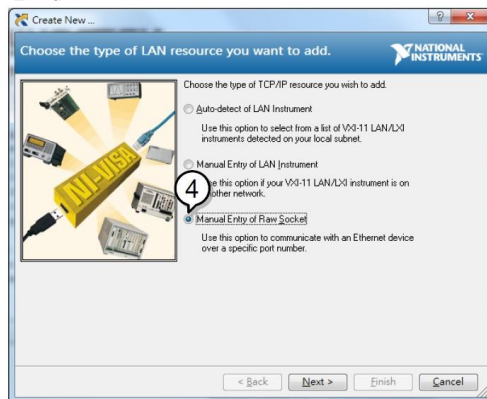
Create New ...

?

Choose the type of LAN resource you want to add.

NATIONAL INSTRUMENTS

NI-VISA

Choose the type of TCP/IP resource you wish to add.

Auto-detect of LAN Instrument

Use this option to select from a list of VXI-11 LAN/LXI instruments detected on your local subnet.

Manual Entry of LAN Instrument

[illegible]se this option if your VXI-11 LAN/LXI instrument is on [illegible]other network.

4

Manual Entry of Raw Socket

Use this option to communicate with an Ethernet device over a specific port number.

< Back

Next >

Finish

Cancel